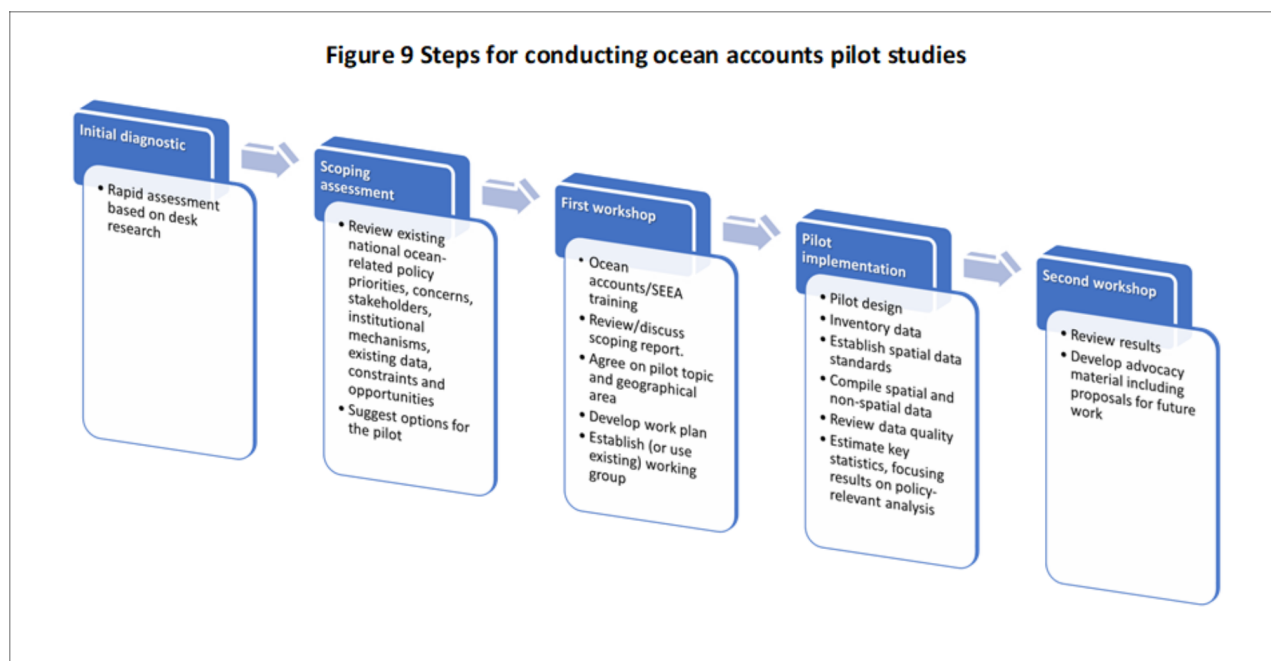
Figure 9 Steps for conducting ocean accounts pilot studies

Initial diagnostic

• Rapid assessment based on desk research

Scoping assessment

• Review existing national ocean-related policy priorities, concerns, stakeholders, institutional mechanisms, existing data, constraints and opportunities
• Suggest options for the pilot

First workshop

• Ocean accounts/SEEA training
• Review/discuss scoping report.
• Agree on pilot topic and geographical area
• Develop work plan
• Establish (or use existing) working group

Pilot implementation

• Pilot design
• Inventory data
• Establish spatial data standards
• Compile spatial and non-spatial data
• Review data quality
• Estimate key statistics, focusing results on policy-relevant analysis

Second workshop

• Review results
• Develop advocacy material including proposals for future work